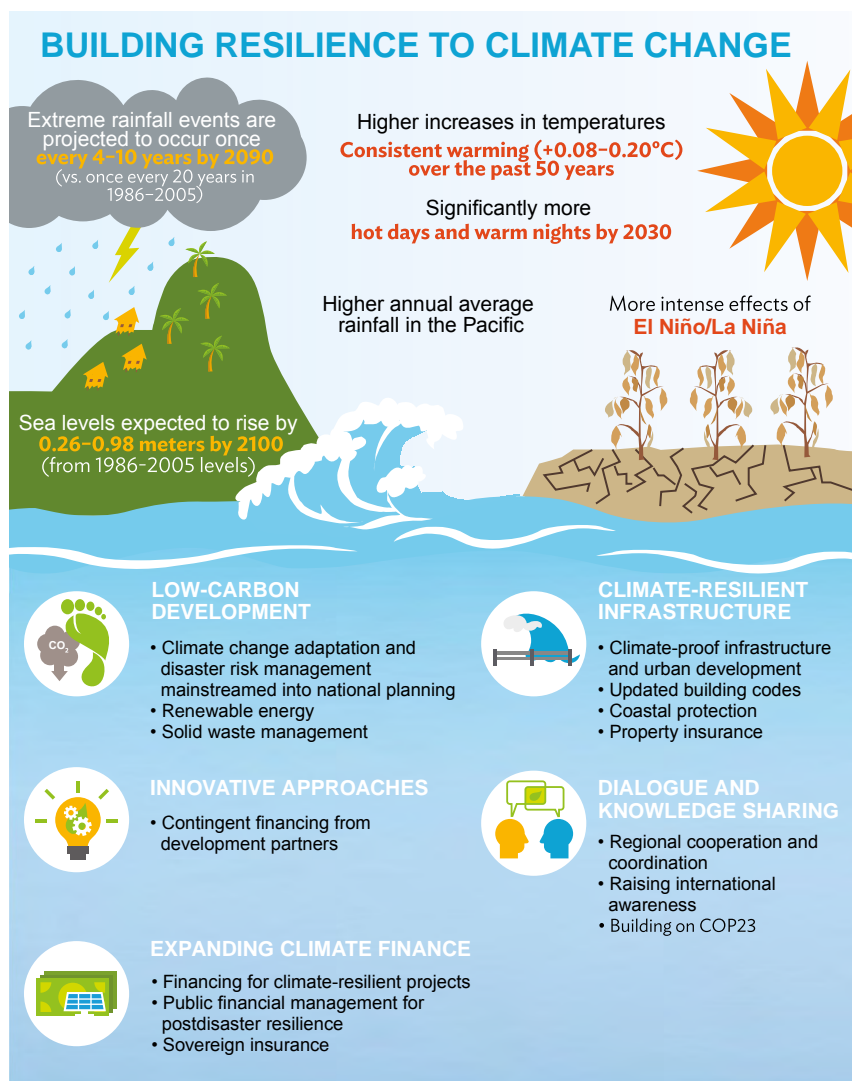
BUILDING RESILIENCE TO CLIMATE CHANGE

Extreme rainfall events are projected to occur once every 4–10 years by 2090 (vs. once every 20 years in 1986–2005)

Higher increases in temperatures
Consistent warming (+0.08–0.20°C) over the past 50 years

Significantly more
hot days and warm nights by 2030

Higher annual average rainfall in the Pacific

More intense effects of
El Niño/La Niña

Sea levels expected to rise by 0.26–0.98 meters by 2100 (from 1986-2005 levels)

$CO_2$

LOW-CARBON DEVELOPMENT
• Climate change adaptation and disaster risk management mainstreamed into national planning
• Renewable energy
• Solid waste management

CLIMATE-RESILIENT INFRASTRUCTURE
• Climate-proof infrastructure and urban development
• Updated building codes
• Coastal protection
• Property insurance

INNOVATIVE APPROACHES
• Contingent financing from development partners

DIALOGUE AND KNOWLEDGE SHARING
• Regional cooperation and coordination
• Raising international awareness
• Building on COP23

EXPANDING CLIMATE FINANCE
• Financing for climate-resilient projects
• Public financial management for postdisaster resilience
• Sovereign insurance